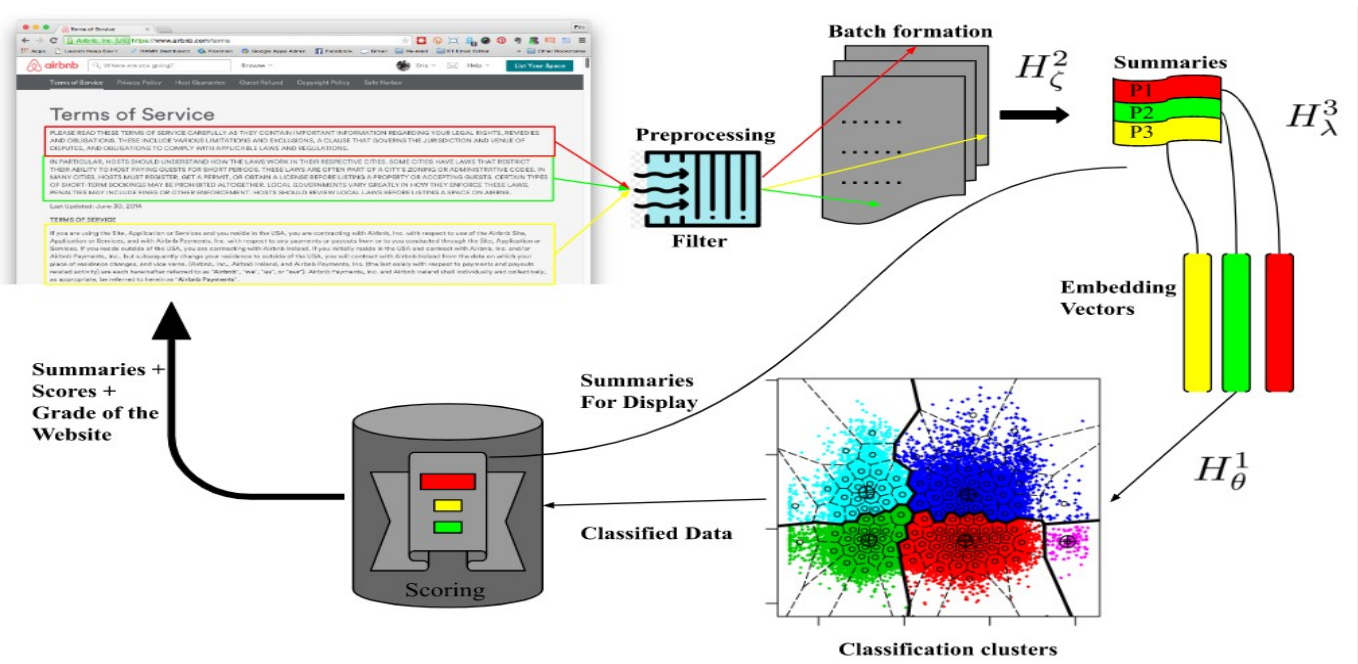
Terms of Service

Airbnb, Inc. [US] https://www.airbnb.com/terms

airbnb

Where are you going?

Browse

Help

List Your Space

Terms of Service Privacy Policy Host Guarantee Guest Refund Copyright Policy Safe Harbor

Terms of Service

PLEASE READ THESE TERMS OF SERVICE CAREFULLY AS THEY CONTAIN IMPORTANT INFORMATION REGARDING YOUR LEGAL RIGHTS, REMEDIES AND OBLIGATIONS. THESE INCLUDE VARIOUS LIMITATIONS AND EXCLUSIONS, A CLAUSE THAT GOVERNS THE JURISDICTION AND VENUE OF DISPUTES, AND OBLIGATIONS TO COMPLY WITH APPLICABLE LAWS AND REGULATIONS.

IN PARTICULAR, HOSTS SHOULD UNDERSTAND HOW THE LAWS WORK IN THEIR RESPECTIVE CITIES. SOME CITIES HAVE LAWS THAT RESTRICT THEIR ABILITY TO HOST PAYING GUESTS FOR SHORT PERIODS. THESE LAWS ARE OFTEN PART OF A CITY'S ZONING OR ADMINISTRATIVE CODES. IN MANY CITIES, HOSTS MUST REGISTER, GET A PERMIT, OR OBTAIN A LICENSE BEFORE LISTING A PROPERTY OR ACCEPTING GUESTS. CERTAIN TYPES OF SHORT-TERM BOOKINGS MAY BE PROHIBITED ALTOGETHER. LOCAL GOVERNMENTS VARY GREATLY IN HOW THEY ENFORCE THESE LAWS. PENALTIES MAY INCLUDE FINES OR OTHER ENFORCEMENT. HOSTS SHOULD REVIEW LOCAL LAWS BEFORE LISTING A SPACE ON AIRBNB.

Last Updated: June 30, 2014

TERMS OF SERVICE

If you are using the Site, Application or Services and you reside in the USA, you are contracting with Airbnb, Inc. with respect to use of the Airbnb Site, Application or Services, and with Airbnb Payments, Inc. with respect to any payments or payouts from or to you conducted through the Site, Application or Services. If you reside outside of the USA, you are contracting with Airbnb Ireland. If you initially reside in the USA and contract with Airbnb, Inc. and/or Airbnb Payments, Inc., but subsequently change your residence to outside of the USA, you will contract with Airbnb Ireland from the date on which your place of residence changes, and vice versa. (Airbnb, Inc., Airbnb Ireland, and Airbnb Payments, Inc. (the last solely with respect to payments and payouts related activity) are each hereinafter referred to as "Airbnb", "we", "us", or "our"). Airbnb Payments, Inc. and Airbnb Ireland shall individually and collectively, as appropriate, be referred to herein as "Airbnb Payments".

Preprocessing

Filter

Batch formation

$H_{\zeta}^{2}$

Summaries

P1

P2

P3

$H_{\lambda}^{3}$

Embedding Vectors

Summaries + Scores + Grade of the Website

Summaries For Display

Scoring

Classified Data

$H_{\theta}^{1}$

Classification clusters